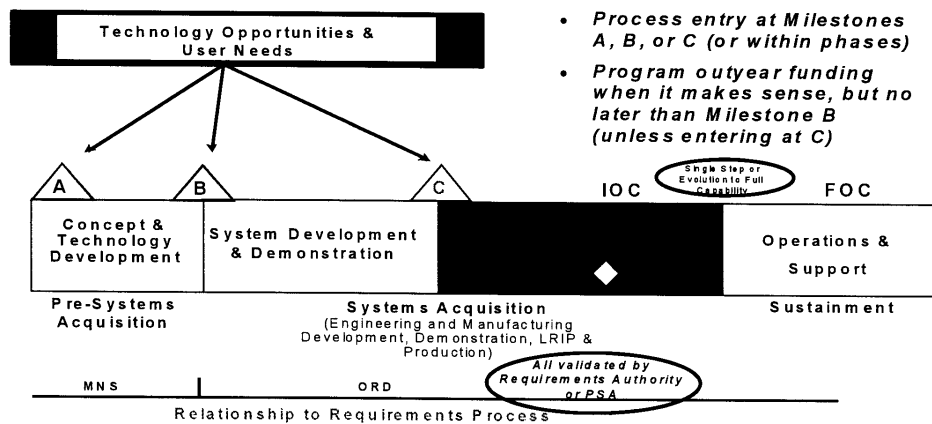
Technology Opportunities & User Needs

• Process entry at Milestones A, B, or C (or within phases)

• Program outyear funding when it makes sense, but no later than Milestone B (unless entering at C)

A

B

C

IOC

Single Step or Evolution to Full Capability

FOC

Concept & Technology Development

System Development & Demonstration

Operations & Support

Pre-Systems Acquisition

Systems Acquisition
(Engineering and Manufacturing Development, Demonstration, LRIP & Production)

Sustainment

MNS

ORD

All validated by Requirements Authority or PSA

Relationship to Requirements Process